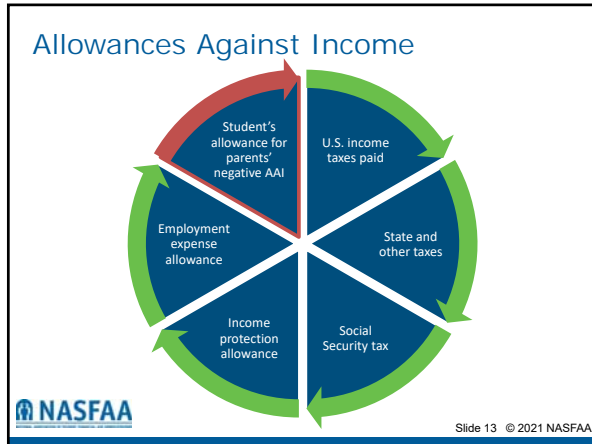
Allowances Against Income

Student's allowance for parents' negative AAI

U.S. income taxes paid

State and other taxes

Social Security tax

Income protection allowance

Employment expense allowance

NASFAA

Slide 13 © 2021 NASFAA